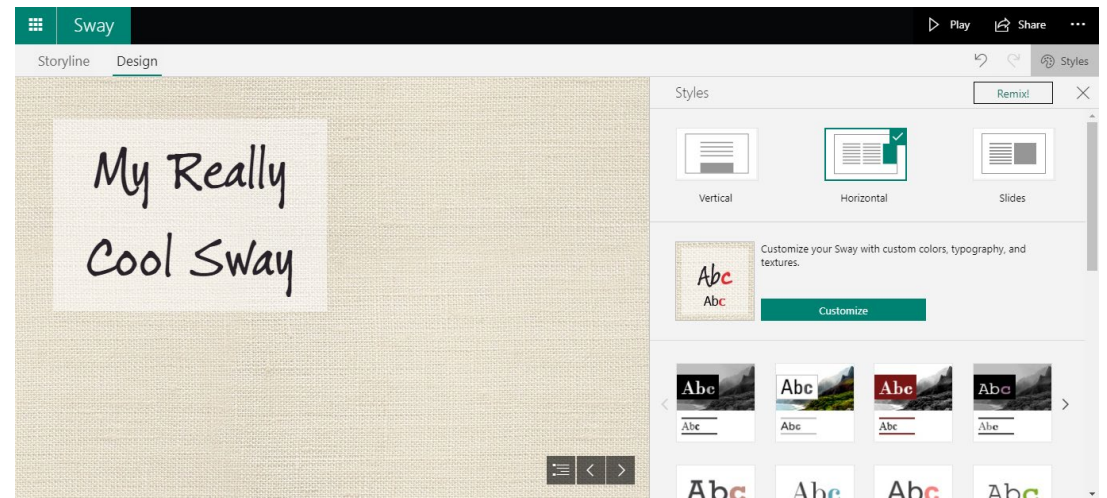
Sway

Play Share ···

Storyline Design

Styles

My Really Cool Sway

Styles

Remix!

Vertical

Horizontal

Slides

Abc
Abc

Customize your Sway with custom colors, typography, and textures.

Customize

Abc
Abc

Abc
Abc

Abc
Abc

Abc
Abc

Abc

Abc

Abc

Abc